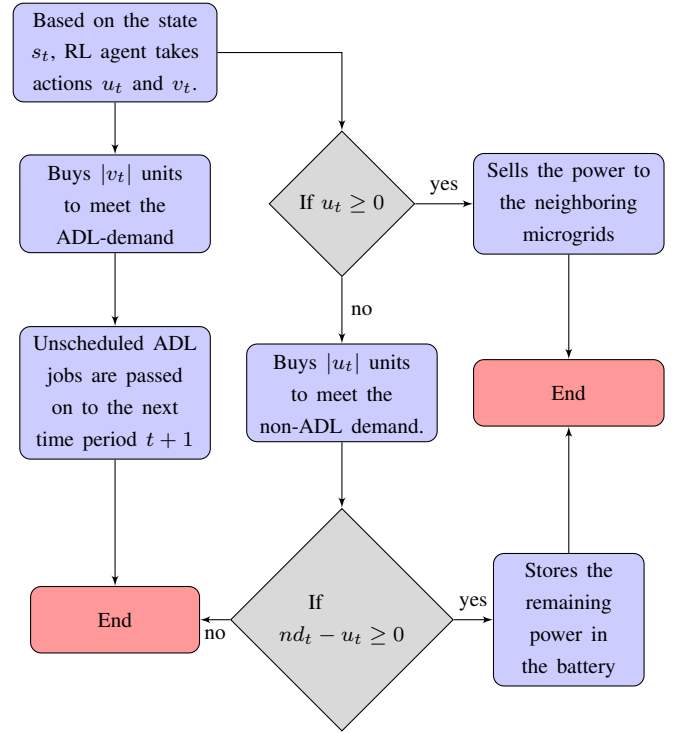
Based on the state $s_t$, RL agent takes actions $u_t$ and $v_t$.

Buys $|v_t|$ units to meet the ADL-demand

If $u_t \geq 0$

yes

Sells the power to the neighboring microgrids

no

Unscheduled ADL jobs are passed on to the next time period $t+1$

Buys $|u_t|$ units to meet the non-ADL demand.

End

End

no

If $nd_t - u_t \geq 0$

yes

Stores the remaining power in the battery